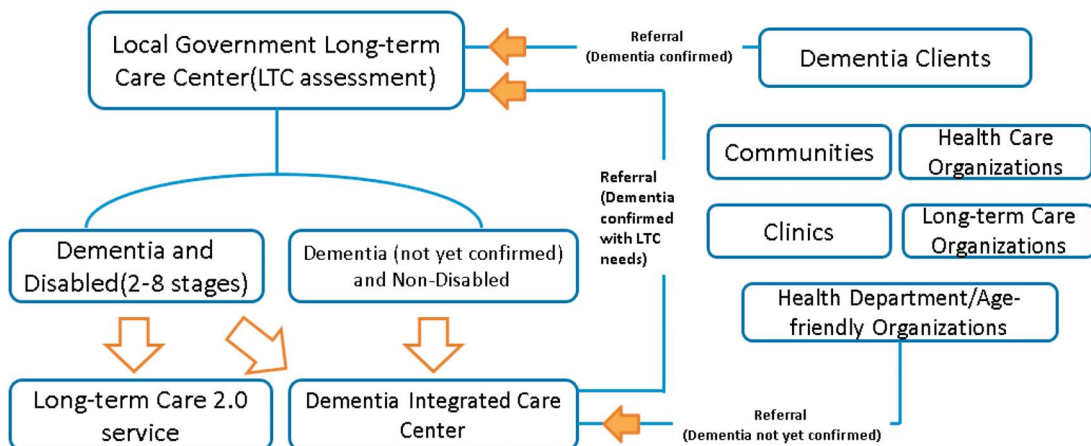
Local Government Long-term Care Center(LTC assessment)

Referral (Dementia confirmed)

Dementia Clients

Referral (Dementia confirmed with LTC needs)

Communities

Health Care Organizations

Clinics

Long-term Care Organizations

Health Department/Age-friendly Organizations

Dementia and Disabled(2-8 stages)

Dementia (not yet confirmed) and Non-Disabled

Long-term Care 2.0 service

Dementia Integrated Care Center

Referral (Dementia not yet confirmed)